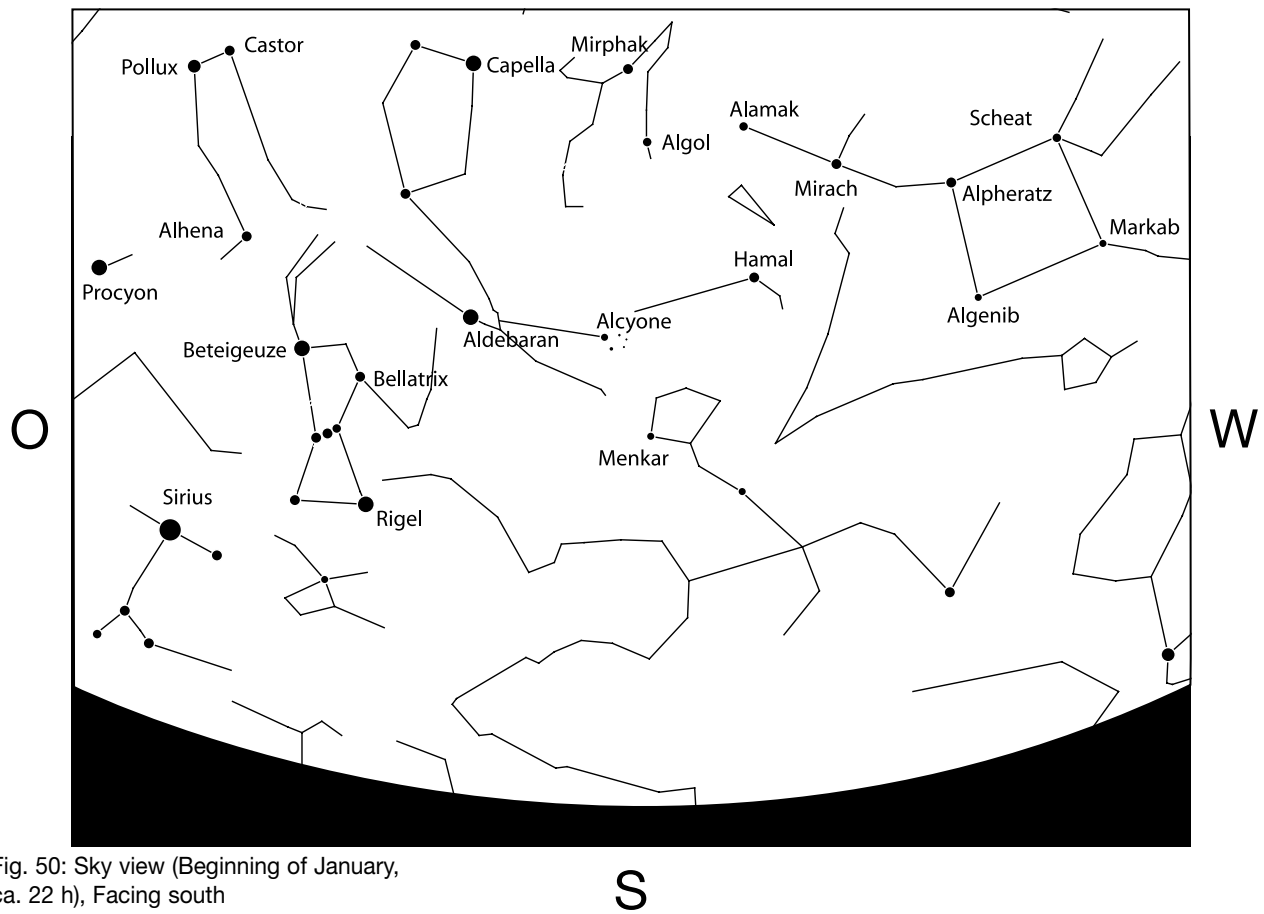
Pollux
Castor
Capella
Mirphak
Algol
Alamak
Scheat
Mirach
Alpheratz
Markab
Alhena
Hamal
Procyon
Algenib
Alcyone
Aldebaran
Beteigeuze
Bellatrix
O
W
Menkar
Sirius
Rigel
S

Fig. 50: Sky view (Beginning of January, ca. 22 h), Facing south